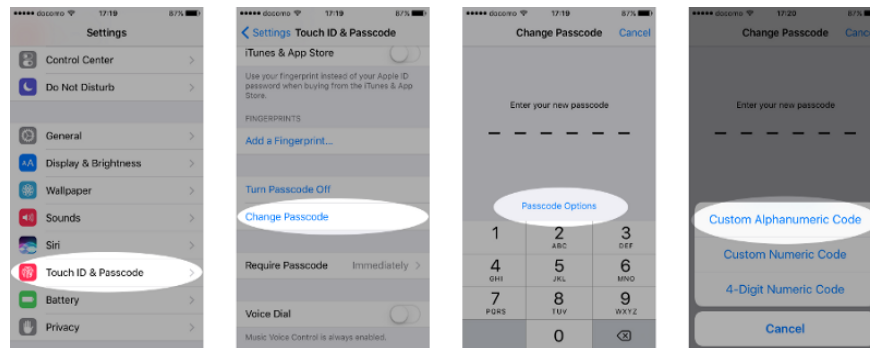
●●●●● docomo 17:19 87%

Settings

Control Center

Do Not Disturb

General

Display & Brightness

Wallpaper

Sounds

Siri

Touch ID & Passcode

Battery

Privacy

●●●●● docomo 17:19 87%

< Settings Touch ID & Passcode

iTunes & App Store

Use your fingerprint instead of your Apple ID password when buying from the iTunes & App Store.

FINGERPRINTS

Add a Fingerprint...

Turn Passcode Off

Change Passcode

Require Passcode Immediately >

Voice Dial

Music Voice Control is always enabled.

●●●●● docomo 17:19 87%

Change Passcode Cancel

Enter your new passcode

Passcode Options

1

2 ABC

3 DEF

4 GHI

5 JKL

6 MNO

7 PQRS

8 TUV

9 WXYZ

0

●●●●● docomo 17:20 8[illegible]

Change Passcode Canc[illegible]

Enter your new passcode

Custom Alphanumeric Code

Custom Numeric Code

4-Digit Numeric Code

Cancel